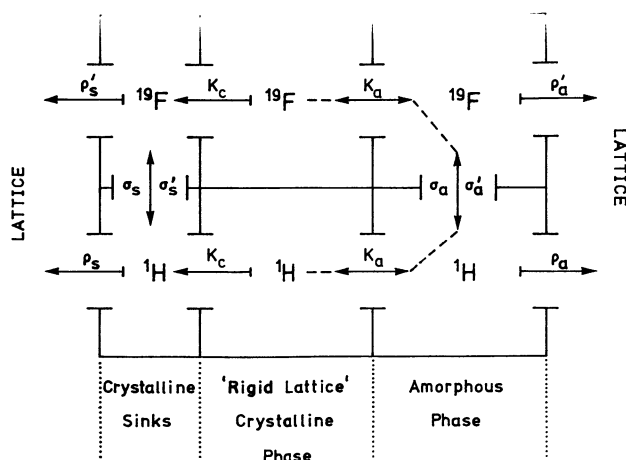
$\rho_s'$ $^{19}F$ $K_c$ $^{19}F$ $K_a$ $^{19}F$ $\rho_a'$

LATTICE

$\sigma_s$ $\sigma_s'$ $\sigma_a$ $\sigma_a'$

LATTICE

$\rho_s$ $^1H$ $K_c$ $^1H$ $K_a$ $^1H$ $\rho_a$

Crystalline Sinks

'Rigid Lattice' Crystalline Phase

Amorphous Phase